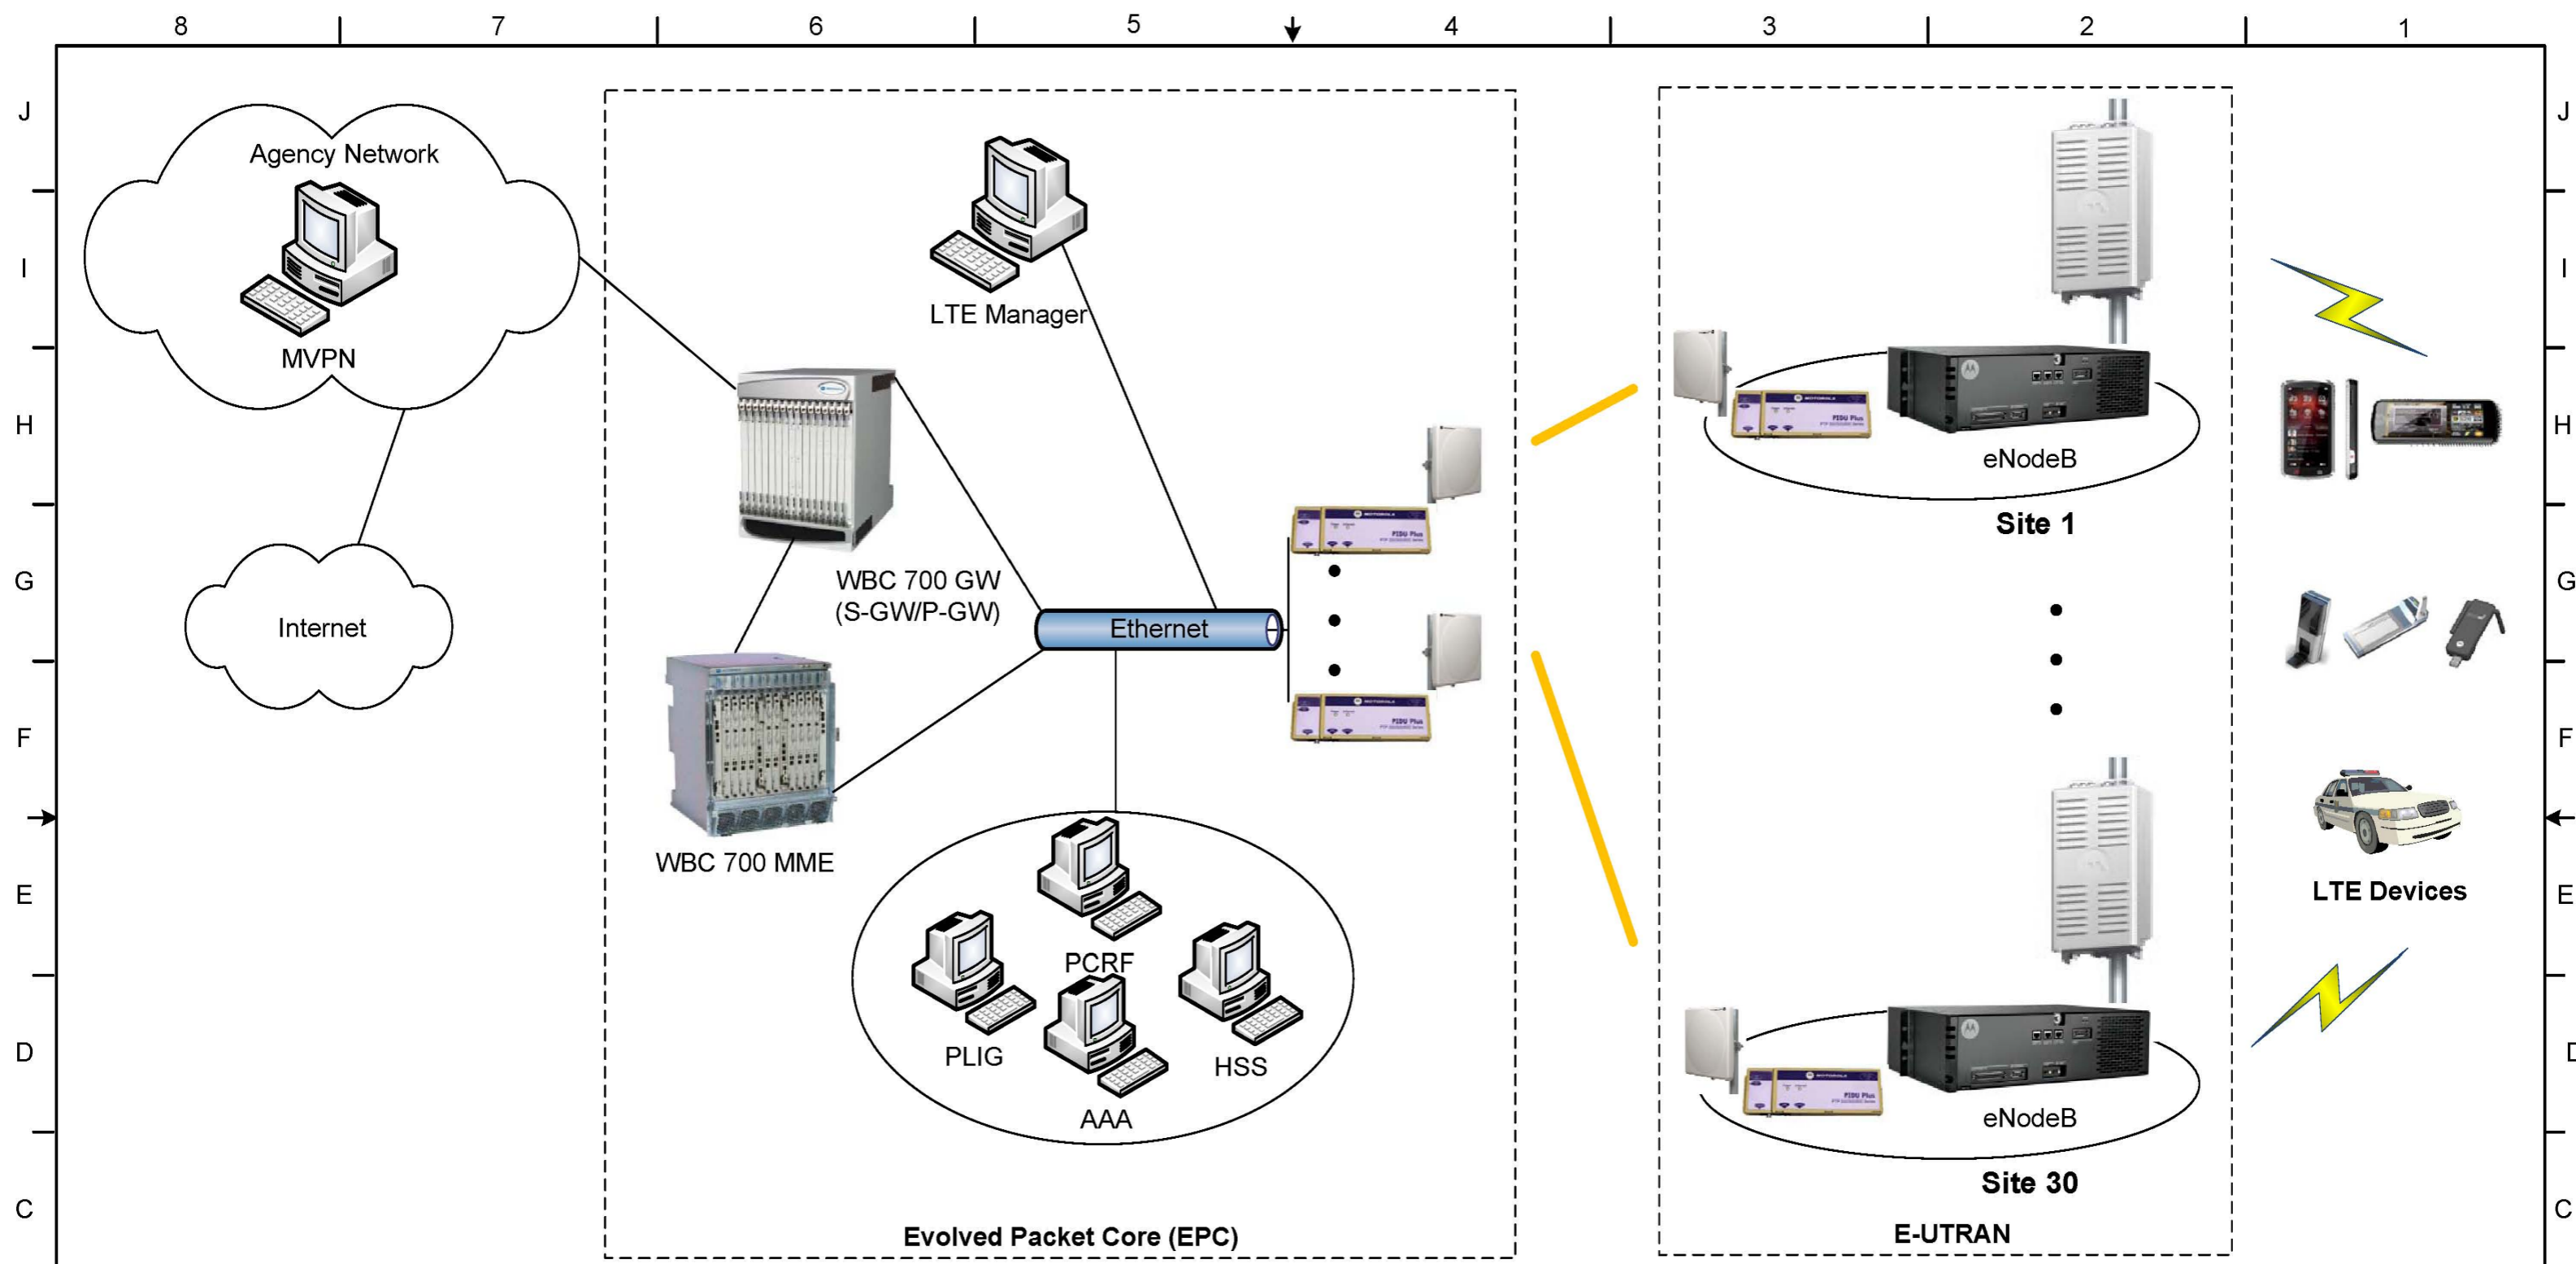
8 7 6 5 4 3 2 1

J
I
H
G
F
E
D
C

Agency Network

MVPN

Internet

LTE Manager

WBC 700 GW
(S-GW/P-GW)

Ethernet

WBC 700 MME

PCRF

PLIG

HSS

AAA

Evolved Packet Core (EPC)

eNodeB

Site 1

eNodeB

Site 30

E-UTRAN

LTE Devices

J
I
H
G
F
E
D
C